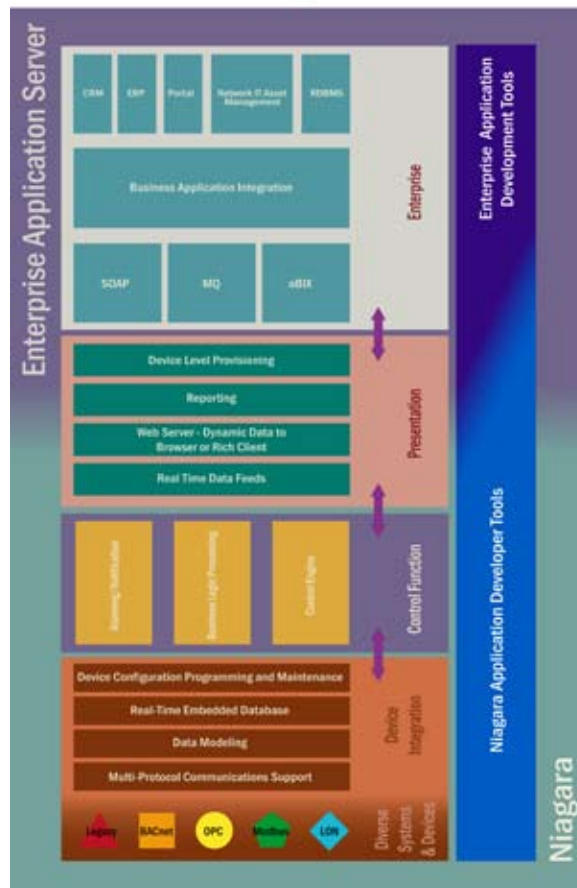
Enterprise Application Server

CRM

ERP

Portal

Network IT Asset Management

RDBMS

Business Application Integration

SOAP

MQ

oBIX

Enterprise

Enterprise Application Development Tools

Device Level Provisioning

Reporting

Web Server - Dynamic Data to Browser or Rich Client

Real Time Data Feeds

Presentation

Alarming/Notification

Business Logic Processing

Control Engine

Control Function

Device Configuration Programming and Maintenance

Real-Time Embedded Database

Data Modeling

Multi-Protocol Communications Support

Device Integration

Legacy

BACnet

OPC

Modbus

LON

Diverse Systems & Devices

Niagara Application Developer Tools

Niagara